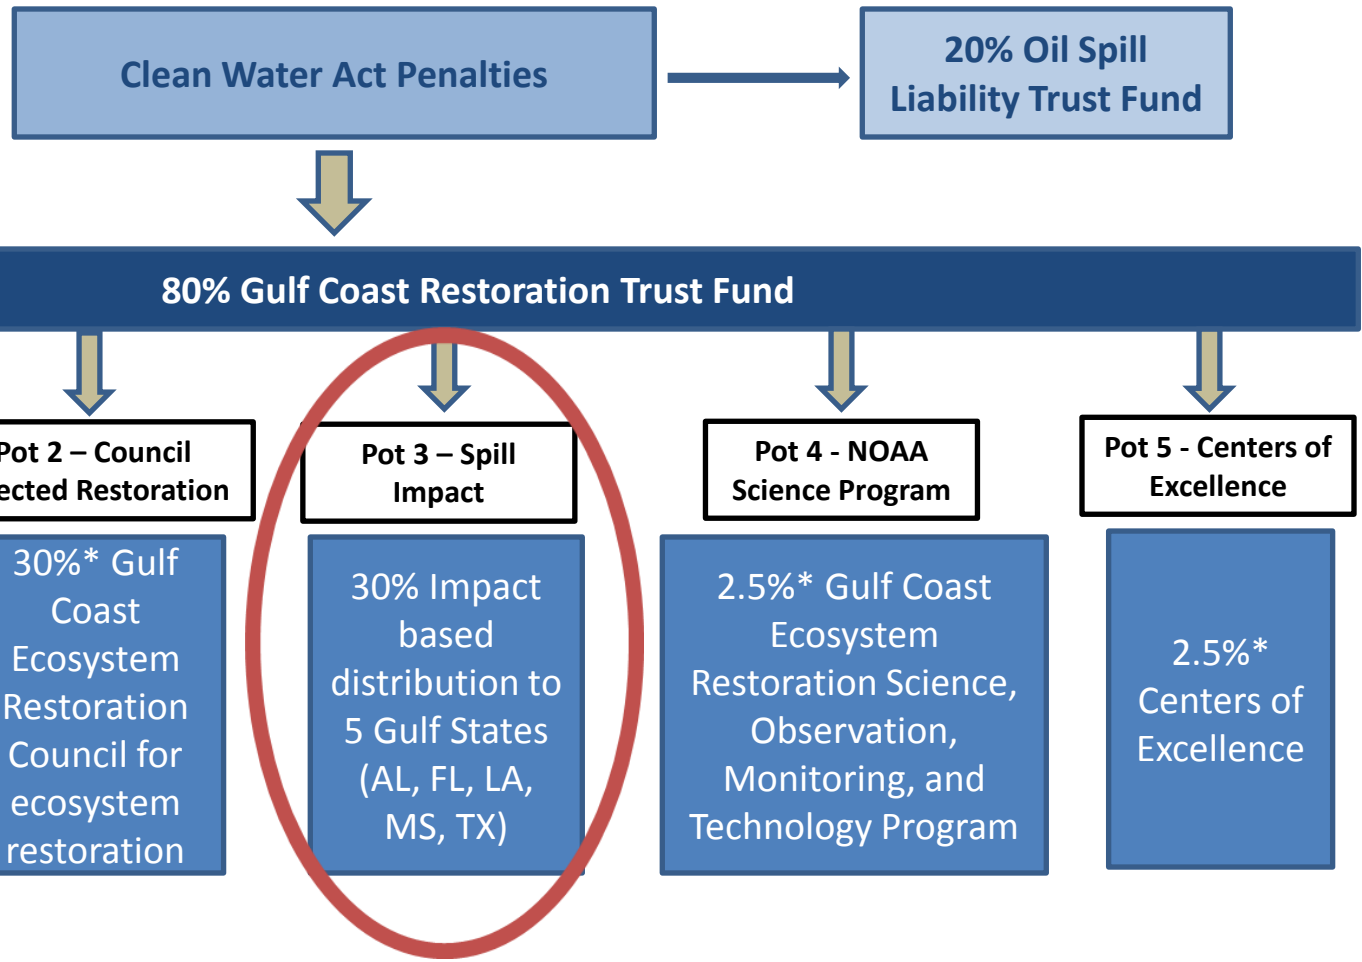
Clean Water Act Penalties

20% Oil Spill Liability Trust Fund

80% Gulf Coast Restoration Trust Fund

Pot 2 – Council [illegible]ected Restoration

30%* Gulf Coast Ecosystem Restoration Council for ecosystem restoration

Pot 3 – Spill Impact

30% Impact based distribution to 5 Gulf States (AL, FL, LA, MS, TX)

Pot 4 - NOAA Science Program

2.5%* Gulf Coast Ecosystem Restoration Science, Observation, Monitoring, and Technology Program

Pot 5 - Centers of Excellence

2.5%* Centers of Excellence